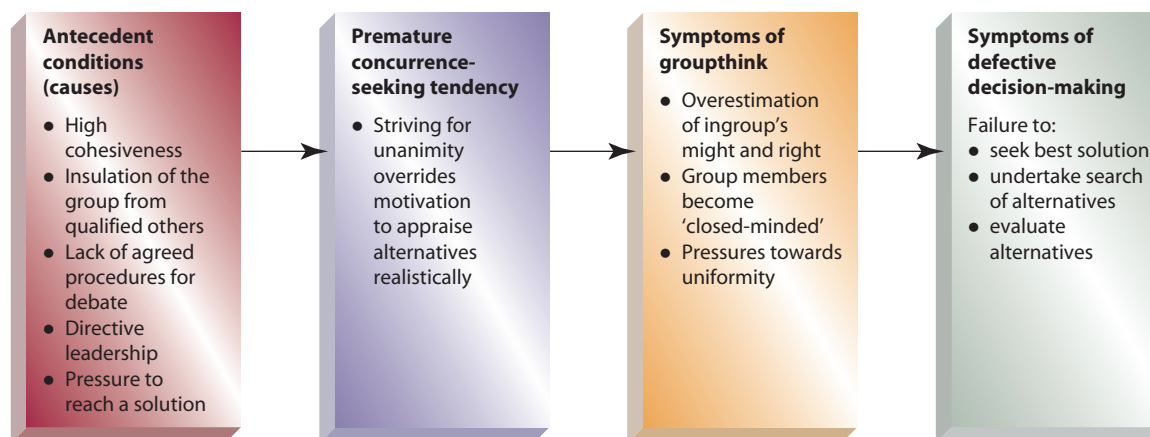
**Antecedent conditions (causes)**

- High cohesiveness
- Insulation of the group from qualified others
- Lack of agreed procedures for debate
- Directive leadership
- Pressure to reach a solution

**Premature concurrence-seeking tendency**

- Striving for unanimity overrides motivation to appraise alternatives realistically

**Symptoms of groupthink**

- Overestimation of ingroup's might and right
- Group members become 'closed-minded'
- Pressures towards uniformity

**Symptoms of defective decision-making**

Failure to:
- seek best solution
- undertake search of alternatives
- evaluate alternatives